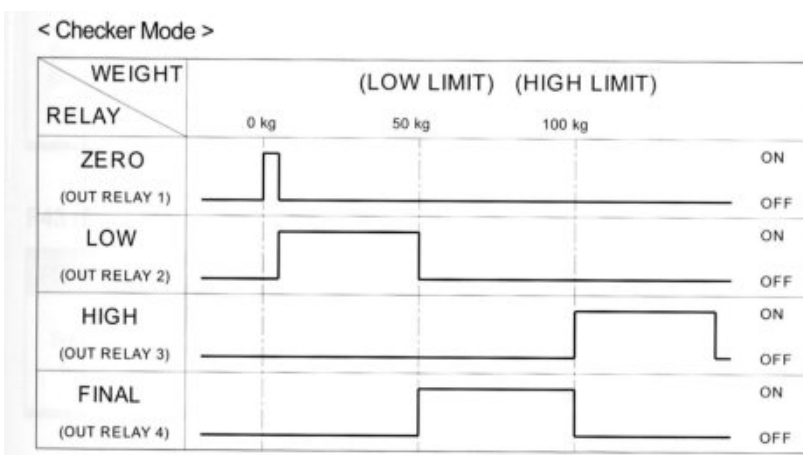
< Checker Mode >

| WEIGHT / RELAY | (LOW LIMIT) (HIGH LIMIT) 0 kg 50 kg 100 kg | |
|---|---|---|
| ZERO (OUT RELAY 1) | | ON OFF |
| LOW (OUT RELAY 2) | | ON OFF |
| HIGH (OUT RELAY 3) | | ON OFF |
| FINAL (OUT RELAY 4) | | ON OFF |